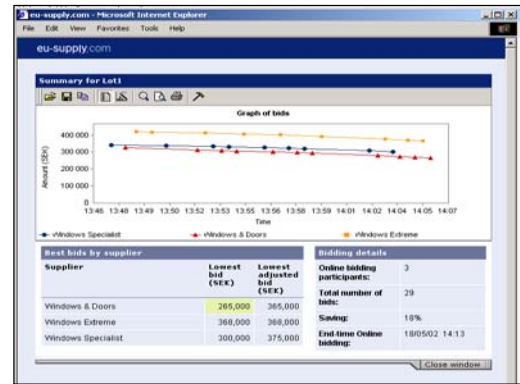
eu-supply.com - Microsoft Internet Explorer

File Edit View Favorites Tools Help

eu-supply.com

Summary for Lot1

Graph of bids

400 000
300 000
200 000
100 000
0

Amount (SEK)

13:46 13:48 13:49 13:50 13:52 13:53 13:55 13:56 13:58 13:59 14:01 14:02 14:04 14:05 14:07

Time

Windows Specialist
Windows & Doors
Windows Extreme

Best bids by supplier

| Supplier | Lowest bid (SEK) | Lowest adjusted bid (SEK) |
|---|---|---|
| Windows & Doors | 265,000 | 365,000 |
| Windows Extreme | 368,000 | 368,000 |
| Windows Specialist | 300,000 | 375,000 |

Bidding details

| | |
|---|---|
| Online bidding participants: | 3 |
| Total number of bids: | 29 |
| Saving: | 18% |
| End-time Online bidding: | 18/05/02 14:13 |

Close window